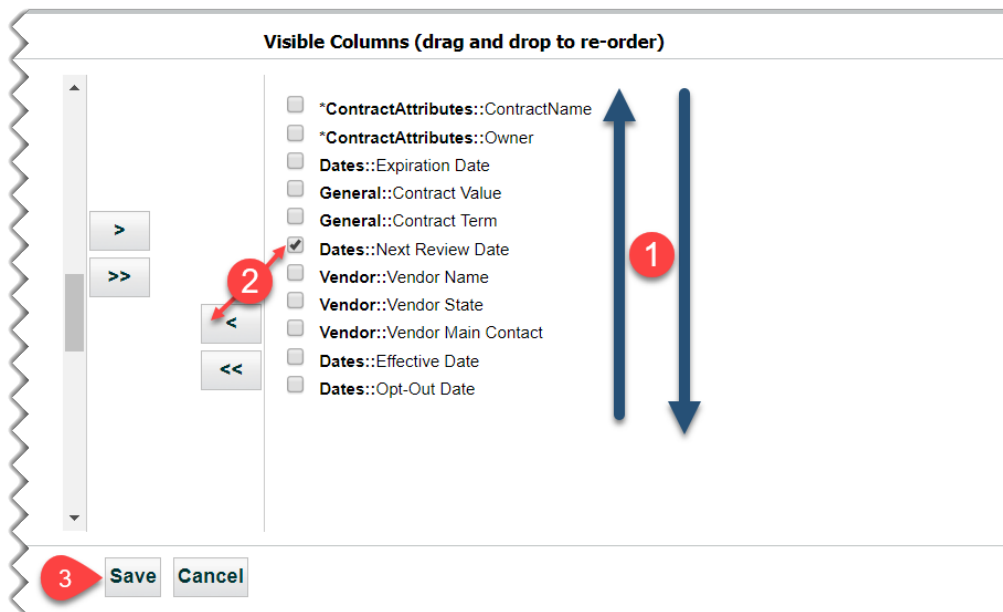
Visible Columns (drag and drop to re-order)

>

>>

<

<<

*ContractAttributes::ContractName
*ContractAttributes::Owner
Dates::Expiration Date
General::Contract Value
General::Contract Term
Dates::Next Review Date
Vendor::Vendor Name
Vendor::Vendor State
Vendor::Vendor Main Contact
Dates::Effective Date
Dates::Opt-Out Date

1

2

3

Save Cancel